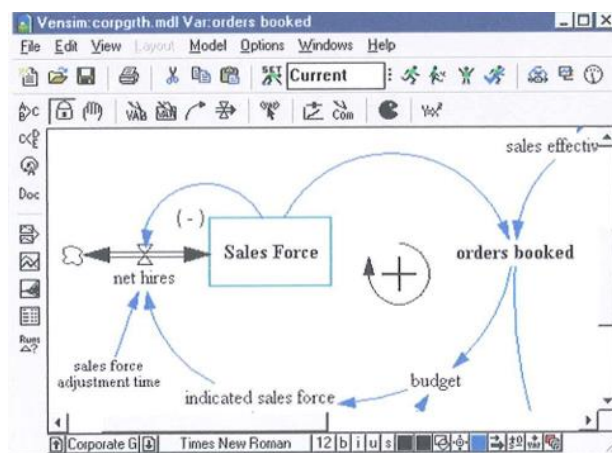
Vensim:corpgrth.mdl Var:orders booked

File Edit View Layout Model Options Windows Help

Current

Doc

Runs

sales effectiv

(-)

Sales Force

orders booked

net hires

+

sales force adjustment time

budget

indicated sales force

Corporate G

Times New Roman

12 b i u s